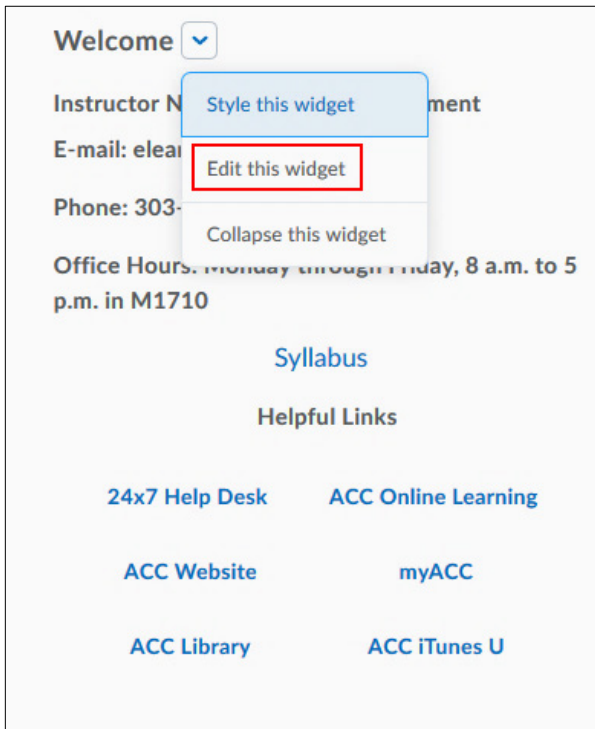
Welcome

Style this widget

Edit this widget

Collapse this widget

Instructor N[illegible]ment

E-mail: elea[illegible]

Phone: 303-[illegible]

Office Hours: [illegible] through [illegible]day, 8 a.m. to 5 p.m. in M1710

Syllabus

Helpful Links

| 24x7 Help Desk | ACC Online Learning |
|---|---|
| ACC Website | myACC |
| ACC Library | ACC iTunes U |